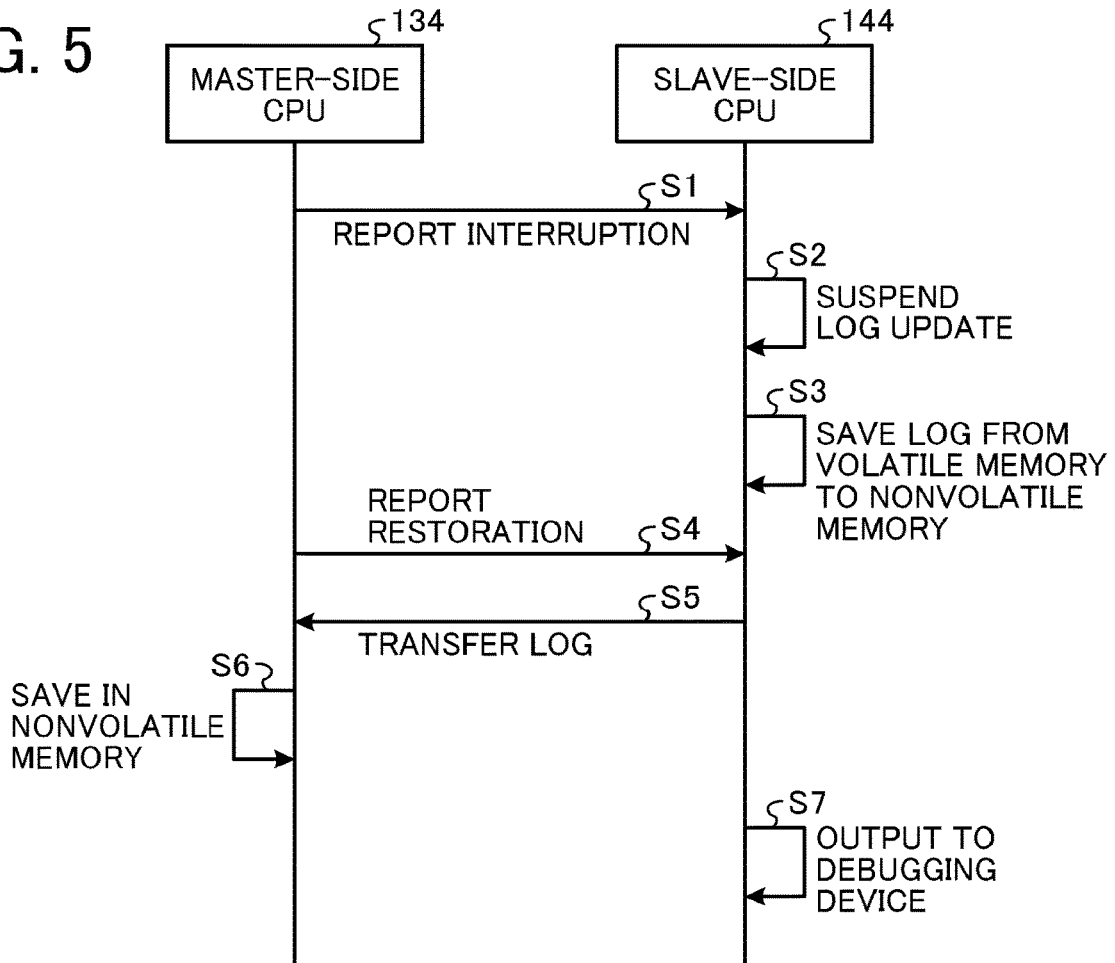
G. 5

134
MASTER-SIDE CPU

144
SLAVE-SIDE CPU

S1
REPORT INTERRUPTION

S2
SUSPEND LOG UPDATE

S3
SAVE LOG FROM VOLATILE MEMORY TO NONVOLATILE MEMORY

REPORT RESTORATION
S4

S5
TRANSFER LOG

S6
SAVE IN NONVOLATILE MEMORY

S7
OUTPUT TO DEBUGGING DEVICE